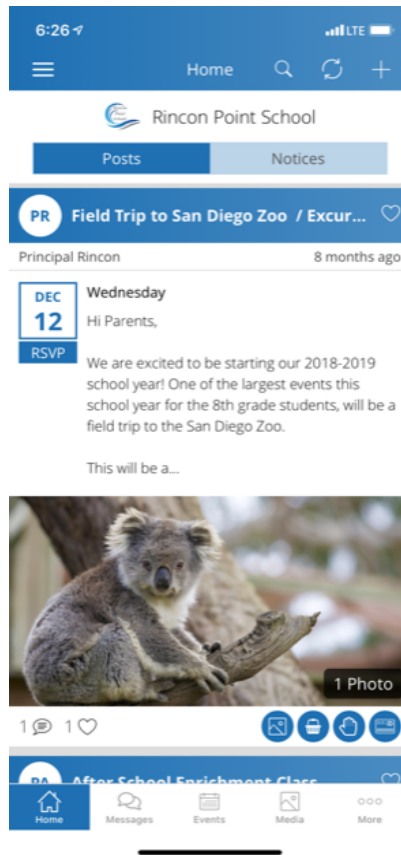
6:26 LTE

Home

Rincon Point School

Posts | Notices

PR Field Trip to San Diego Zoo / Excur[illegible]

Principal Rincon 8 months ago

DEC 12 RSVP

Wednesday

Hi Parents,

We are excited to be starting our 2018-2019 school year! One of the largest events this school year for the 8th grade students, will be a field trip to the San Diego Zoo.

This will be a...

1 Photo

1 1

PA After School Enrichment Class

Home Messages Events Media More